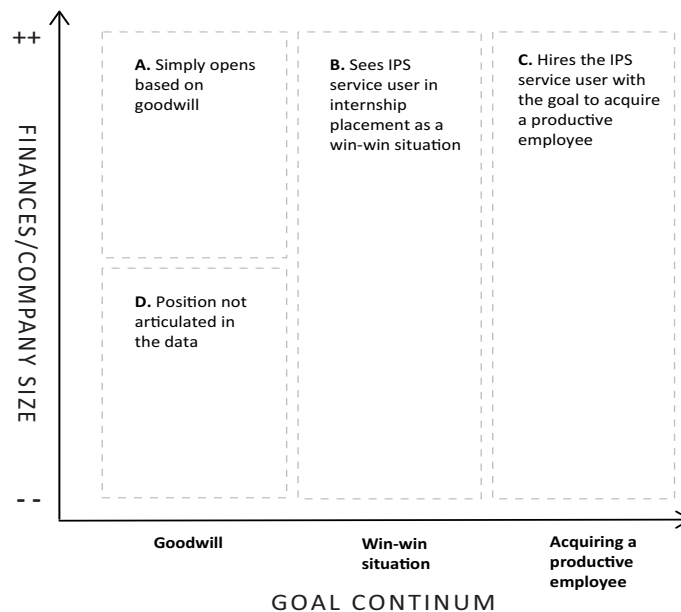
++

FINANCES/COMPANY SIZE

- -

**A.** Simply opens based on goodwill

**B.** Sees IPS service user in internship placement as a win-win situation

**C.** Hires the IPS service user with the goal to acquire a productive employee

**D.** Position not articulated in the data

**Goodwill**

**Win-win situation**

**Acquiring a productive employee**

GOAL CONTINUM